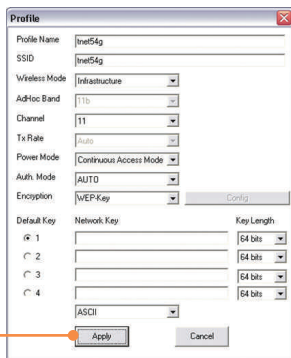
Profile

Profile Name tnet54g
SSID tnet54g
Wireless Mode Infrastructure
AdHoc Band 11b
Channel 11
Tx Rate Auto
Power Mode Continuous Access Mode
Auth. Mode AUTO
Encryption WEP-Key
Config

Default Key Network Key Key Length
1 64 bits
2 64 bits
3 64 bits
4 64 bits
ASCII

Apply Cancel